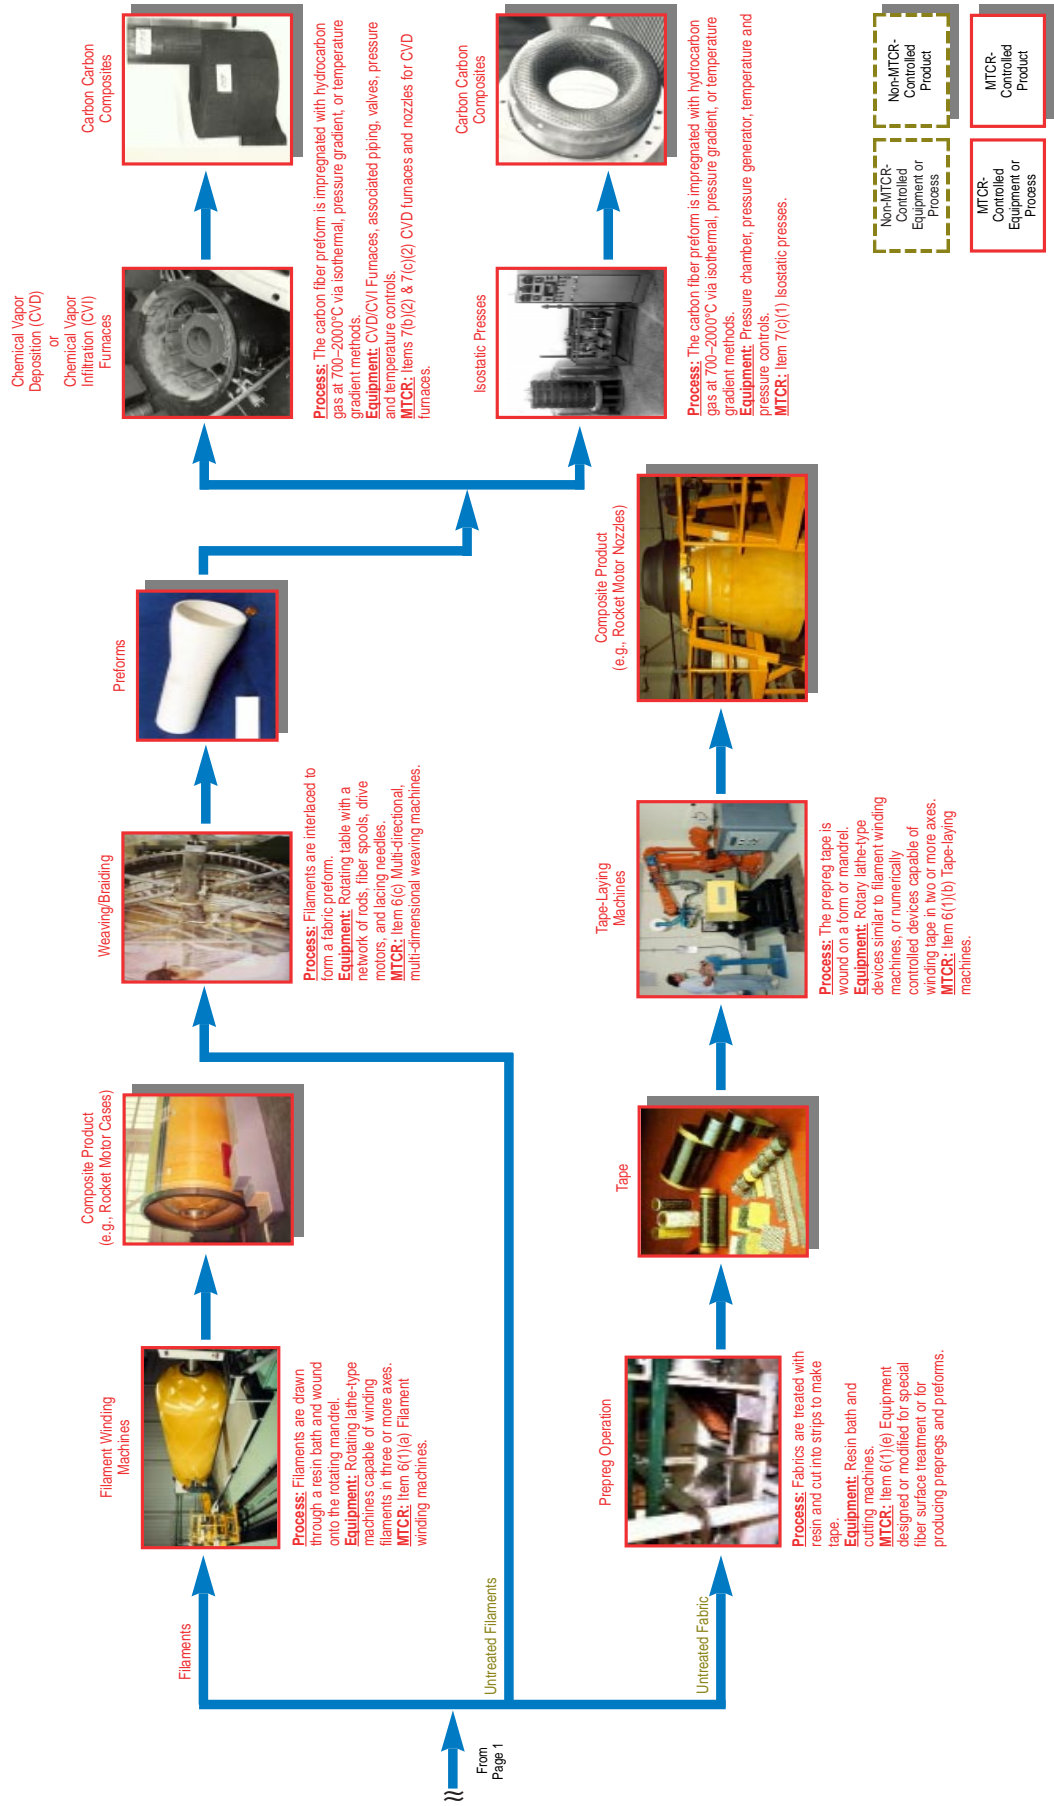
From Page 1

Filaments

Untreated Filaments

Untreated Fabric

Filament Winding Machines

Process: Filaments are drawn through a resin bath and wound onto the rotating mandrel.
Equipment: Rotating lathe-type machines capable of winding filaments in three or more axes.
MTCR: Item 6(1)(a) Filament winding machines.

Composite Product (e.g., Rocket Motor Cases)

Weaving/Braiding

Process: Filaments are interlaced to form a fabric preform.
Equipment: Rotating table with a network of rods, fiber spools, drive motors, and lacing needles.
MTCR: Item 6(c) Multi-directional, multi-dimensional weaving machines.

Preforms

Chemical Vapor Deposition (CVD) or Chemical Vapor Infiltration (CVI) Furnaces

Process: The carbon fiber preform is impregnated with hydrocarbon gas at 700–2000°C via isothermal, pressure gradient, or temperature gradient methods.
Equipment: CVD/CVI Furnaces, associated piping, valves, pressure and temperature controls.
MTCR: Items 7(b)(2) & 7(c)(2) CVD furnaces and nozzles for CVD furnaces.

Carbon Carbon Composites

Isostatic Presses

Process: The carbon fiber preform is impregnated with hydrocarbon gas at 700–2000°C via isothermal, pressure gradient, or temperature gradient methods.
Equipment: Pressure chamber, pressure generator, temperature and pressure controls.
MTCR: Item 7(c)(1) Isostatic presses.

Carbon Carbon Composites

Prepreg Operation

Process: Fabrics are treated with resin and cut into strips to make tape.
Equipment: Resin bath and cutting machines.
MTCR: Item 6(1)(e) Equipment designed or modified for special fiber surface treatment or for producing prepregs and preforms.

Tape

Tape-Laying Machines

Process: The prepreg tape is wound on a form or mandrel.
Equipment: Rotary lathe-type devices similar to filament winding machines, or numerically controlled devices capable of winding tape in two or more axes.
MTCR: Item 6(1)(b) Tape-laying machines.

Composite Product (e.g., Rocket Motor Nozzles)

Non-MTCR-Controlled Product

MTCR-Controlled Product

Non-MTCR-Controlled Equipment or Process

MTCR-Controlled Equipment or Process